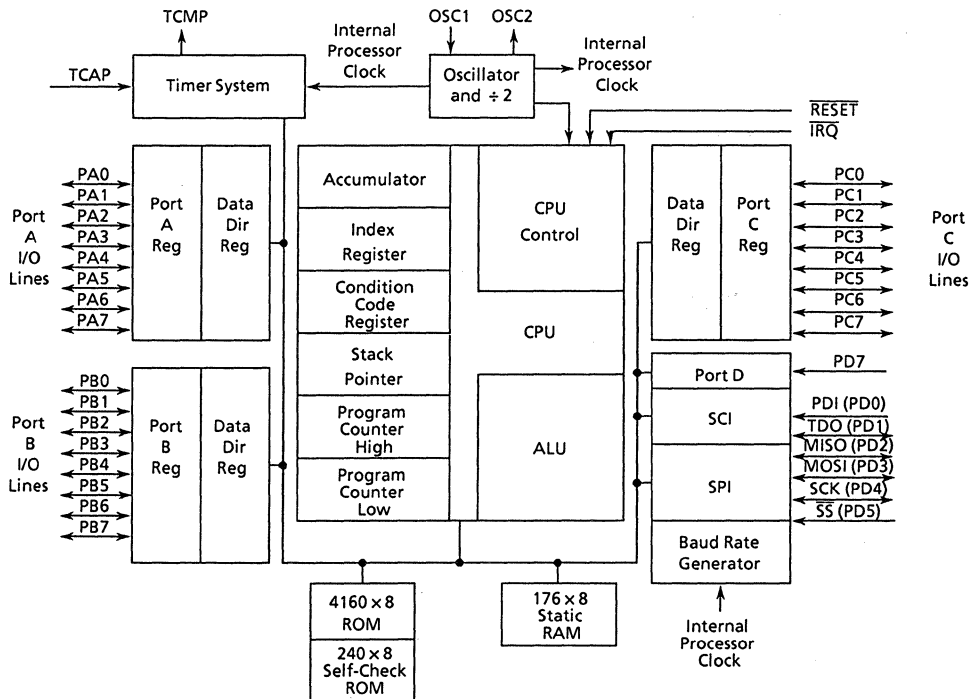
TCMP

Internal Processor Clock

OSC1 OSC2

Internal Processor Clock

TCAP

Timer System

Oscillator and ÷ 2

$\overline{RESET}$

$\overline{IRQ}$

Port A I/O Lines

PA0
PA1
PA2
PA3
PA4
PA5
PA6
PA7

Port A Reg

Data Dir Reg

Accumulator

Index Register

Condition Code Register

Stack Pointer

Program Counter High

Program Counter Low

CPU Control

CPU

ALU

Data Dir Reg

Port C Reg

PC0
PC1
PC2
PC3
PC4
PC5
PC6
PC7

Port C I/O Lines

Port B I/O Lines

PB0
PB1
PB2
PB3
PB4
PB5
PB6
PB7

Port B Reg

Data Dir Reg

Port D

PD7

SCI

PDI (PD0)
TDO (PD1)

SPI

MISO (PD2)
MOSI (PD3)
SCK (PD4)
$\overline{SS}$ (PD5)

Baud Rate Generator

Internal Processor Clock

4160 × 8 ROM

240 × 8 Self-Check ROM

176 × 8 Static RAM